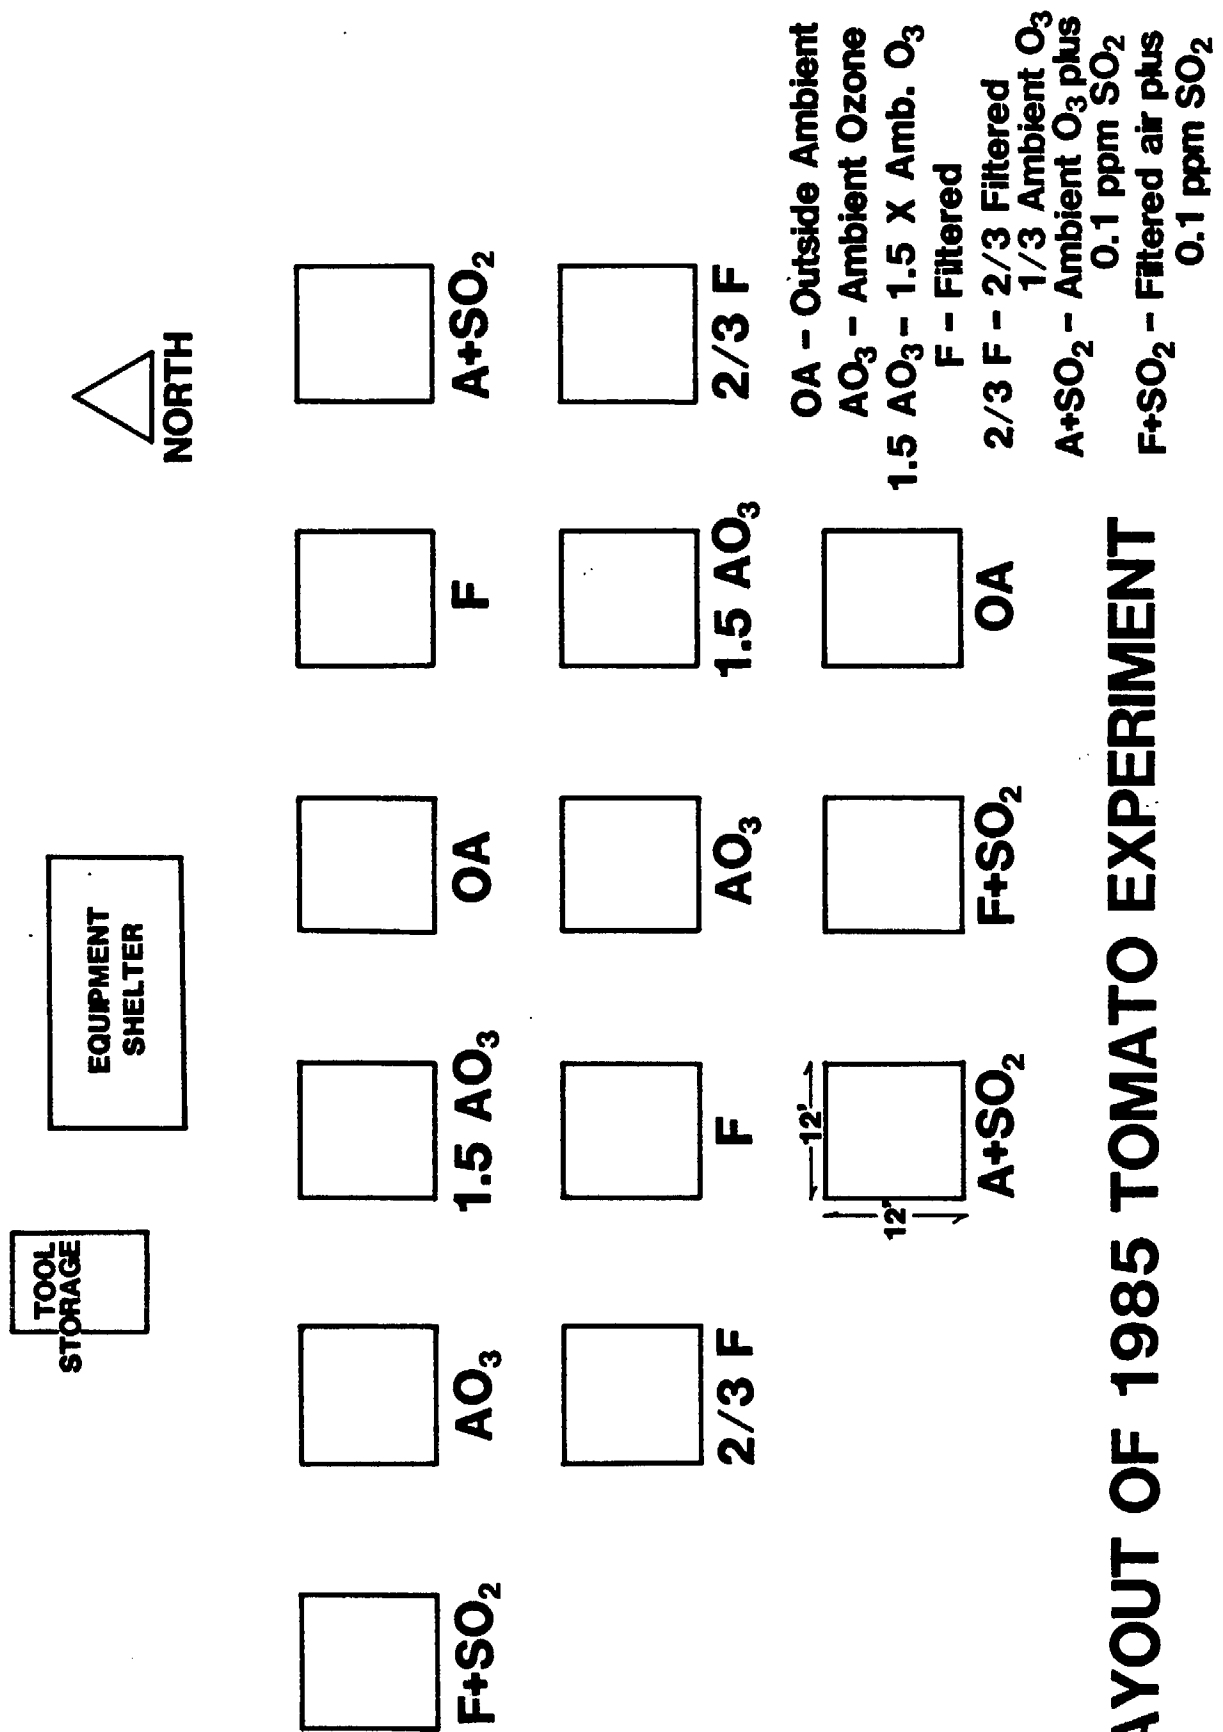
TOOL STORAGE

EQUIPMENT SHELTER

NORTH

A+$SO_2$

2/3 F

F

1.5 $AO_3$

OA

OA

$AO_3$

F+$SO_2$

1.5 $AO_3$

F

12'

12'

A+$SO_2$

$AO_3$

2/3 F

F+$SO_2$

OA – Outside Ambient
$AO_3$ – Ambient Ozone
1.5 $AO_3$ – 1.5 X Amb. $O_3$
F – Filtered
2/3 F – 2/3 Filtered 1/3 Ambient $O_3$
A+$SO_2$ – Ambient $O_3$ plus 0.1 ppm $SO_2$
F+$SO_2$ – Filtered air plus 0.1 ppm $SO_2$

AYOUT OF 1985 TOMATO EXPERIMENT